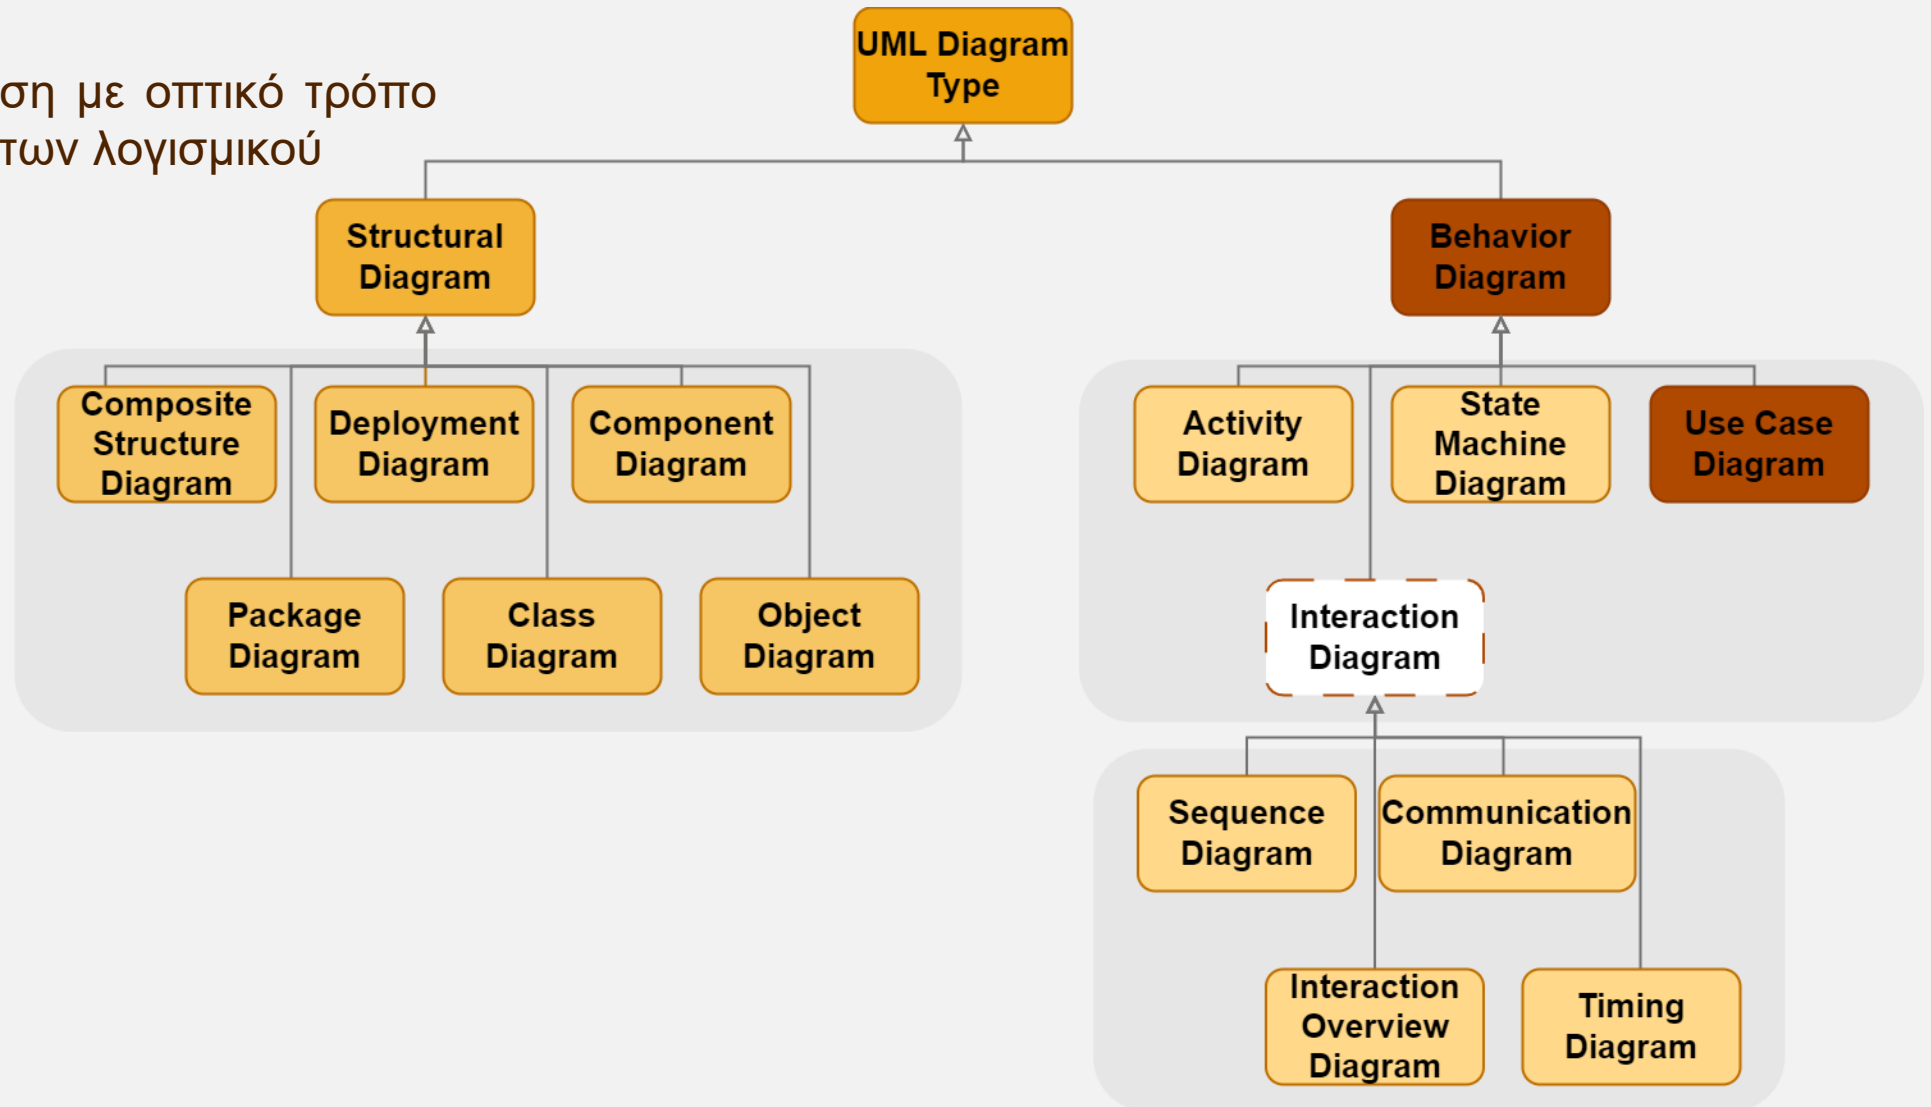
ση με οπτικό τρόπο
των λογισμικού

UML Diagram Type

Structural Diagram

Behavior Diagram

Composite Structure Diagram

Deployment Diagram

Component Diagram

Package Diagram

Class Diagram

Object Diagram

Activity Diagram

State Machine Diagram

Use Case Diagram

Interaction Diagram

Sequence Diagram

Communication Diagram

Interaction Overview Diagram

Timing Diagram